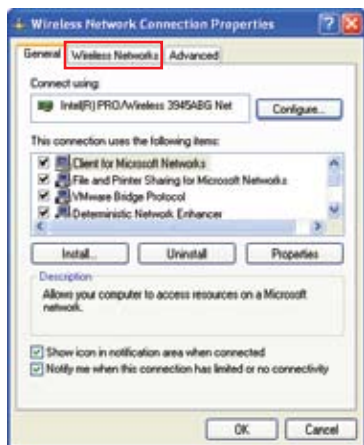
Wireless Network Connection Properties

General | Wireless Networks | Advanced

Connect using:

Intel(R) PRO/Wireless 3945ABG Net

Configure...

This connection uses the following items:

Client for Microsoft Networks
File and Printer Sharing for Microsoft Networks
VMware Bridge Protocol
Deterministic Network Enhancer

Install... | Uninstall | Properties

Description

Allows your computer to access resources on a Microsoft network.

Show icon in notification area when connected
Notify me when this connection has limited or no connectivity

OK | Cancel